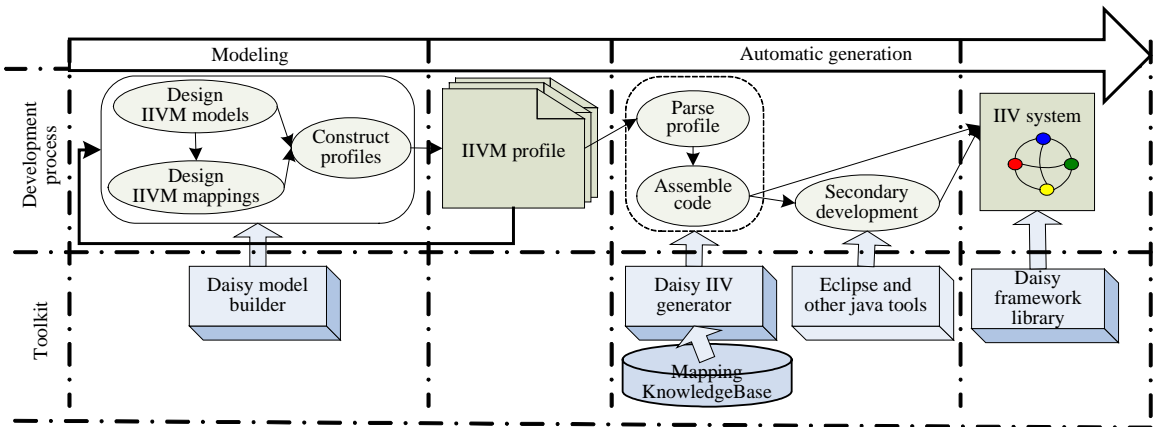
Modeling

Automatic generation

Development process

Design IIVM models

Design IIVM mappings

Construct profiles

IIVM profile

Parse profile

Assemble code

Secondary development

IIV system

Toolkit

Daisy model builder

Daisy IIV generator

Mapping KnowledgeBase

Eclipse and other java tools

Daisy framework library